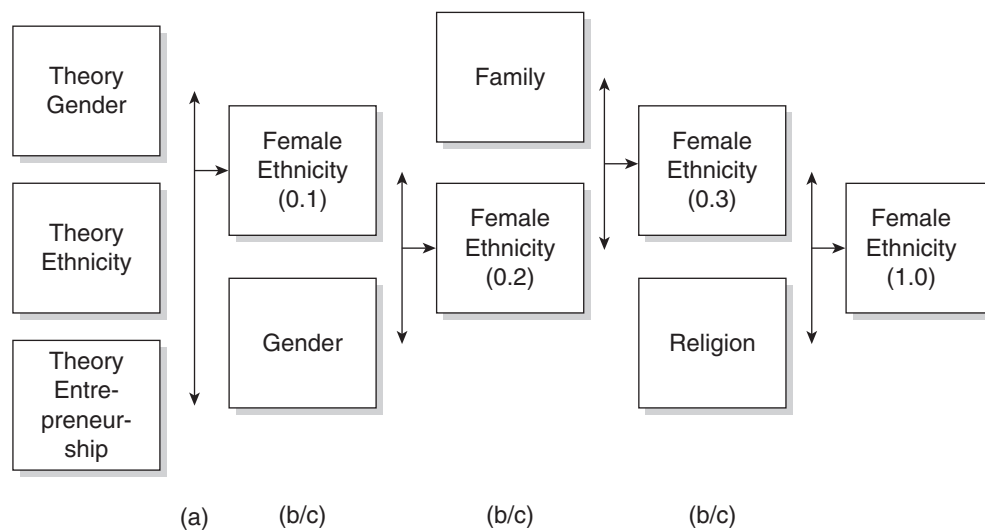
Theory Gender

Theory Ethnicity

Theory Entrepreneurship

Female Ethnicity (0.1)

Gender

Family

Female Ethnicity (0.2)

Female Ethnicity (0.3)

Religion

Female Ethnicity (1.0)

(a) (b/c) (b/c) (b/c)